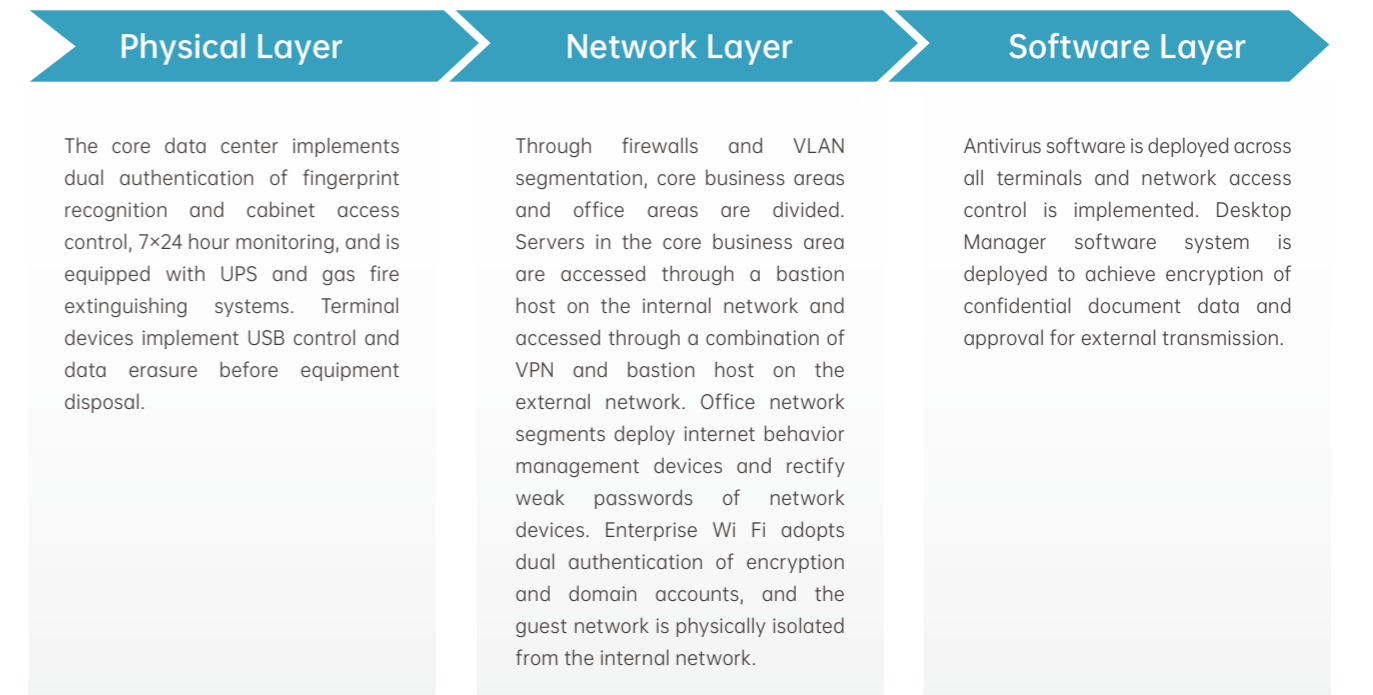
Physical Layer

The core data center implements dual authentication of fingerprint recognition and cabinet access control, 7×24 hour monitoring, and is equipped with UPS and gas fire extinguishing systems. Terminal devices implement USB control and data erasure before equipment disposal.

Network Layer

Through firewalls and VLAN segmentation, core business areas and office areas are divided. Servers in the core business area are accessed through a bastion host on the internal network and accessed through a combination of VPN and bastion host on the external network. Office network segments deploy internet behavior management devices and rectify weak passwords of network devices. Enterprise Wi Fi adopts dual authentication of encryption and domain accounts, and the guest network is physically isolated from the internal network.

Software Layer

Antivirus software is deployed across all terminals and network access control is implemented. Desktop Manager software system is deployed to achieve encryption of confidential document data and approval for external transmission.